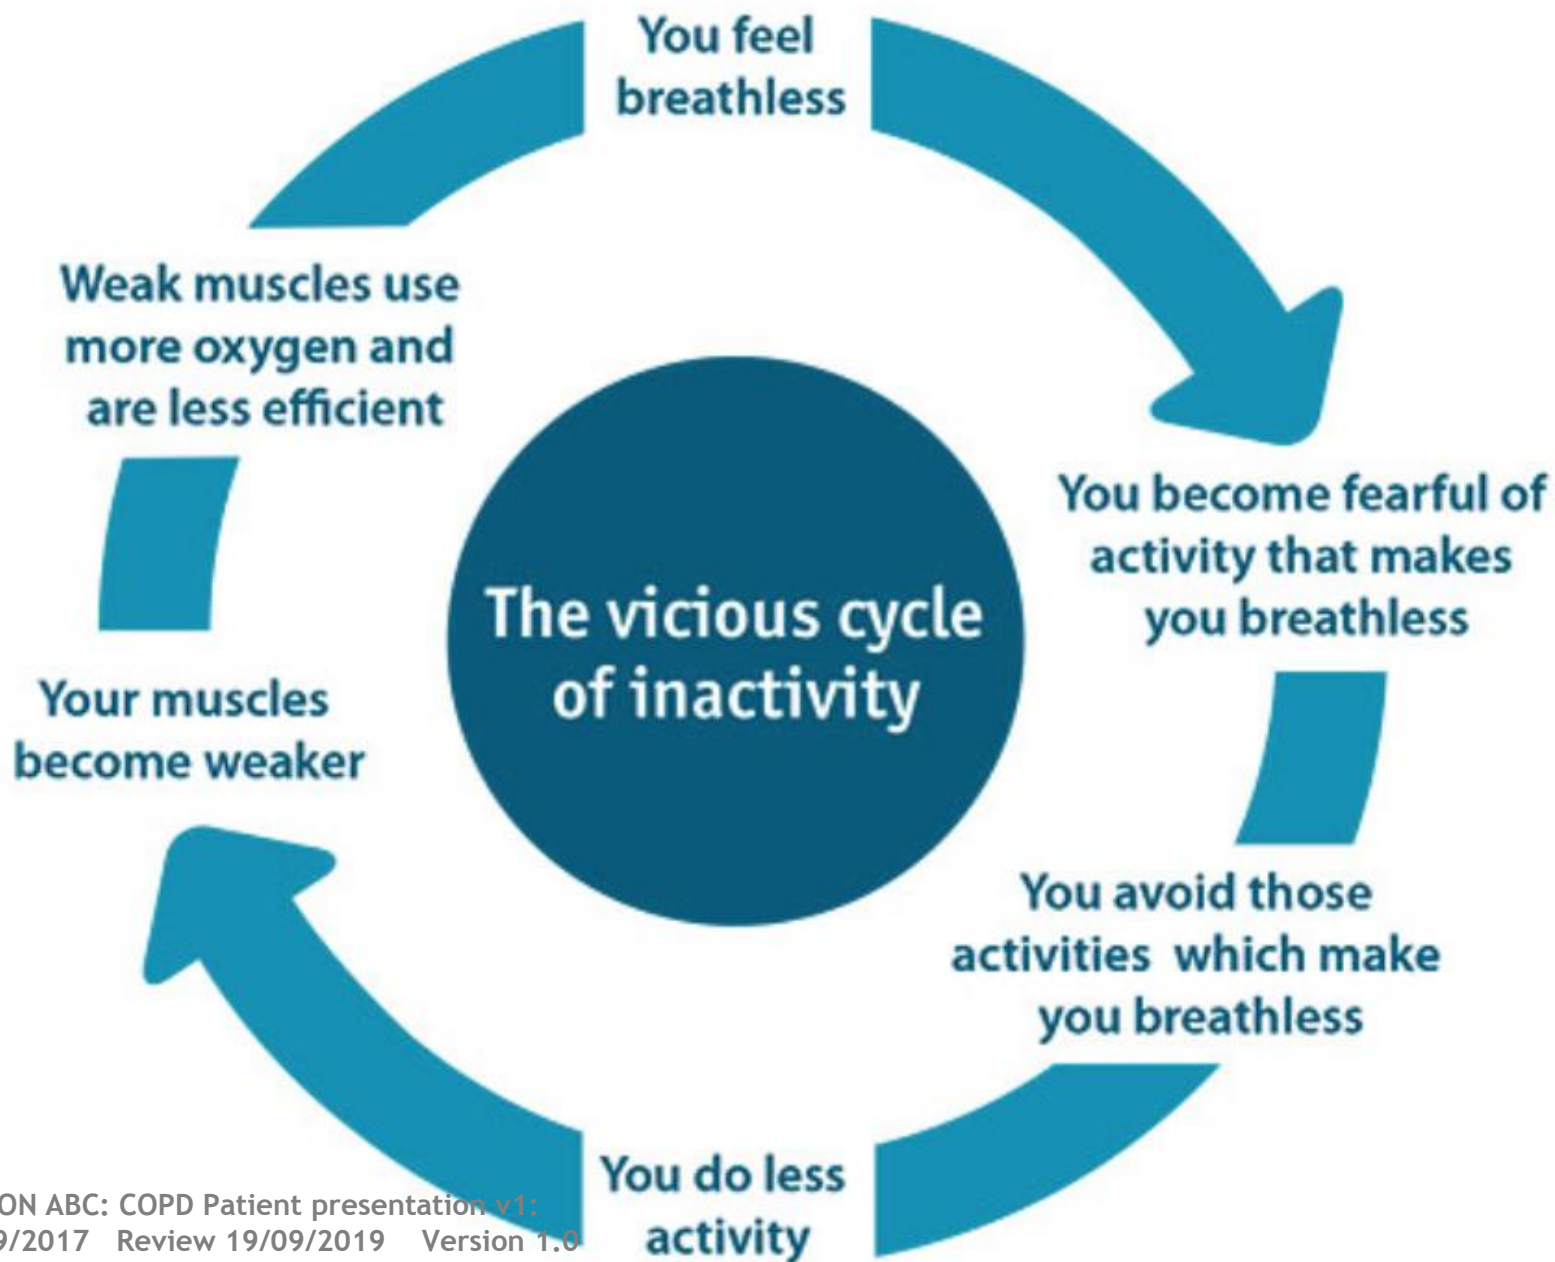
You feel breathless

You become fearful of activity that makes you breathless

You avoid those activities which make you breathless

You do less activity

Your muscles become weaker

Weak muscles use more oxygen and are less efficient

The vicious cycle of inactivity

ON ABC: COPD Patient presentation v1:
9/2017 Review 19/09/2019 Version 1.0